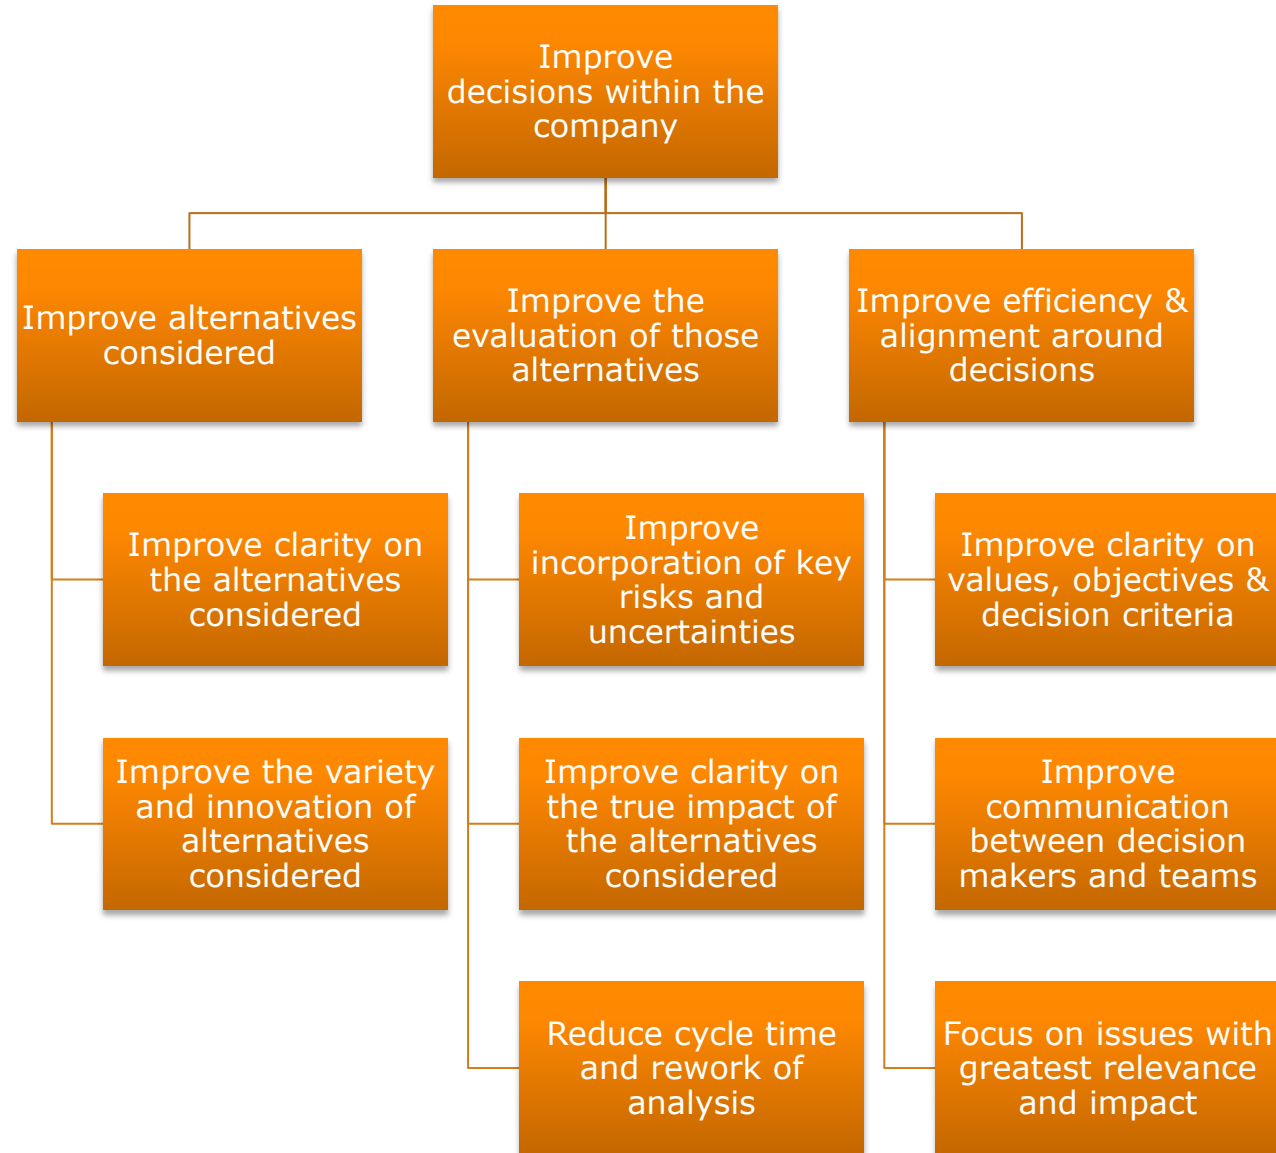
Improve decisions within the company

Improve alternatives considered

Improve clarity on the alternatives considered

Improve the variety and innovation of alternatives considered

Improve the evaluation of those alternatives

Improve incorporation of key risks and uncertainties

Improve clarity on the true impact of the alternatives considered

Reduce cycle time and rework of analysis

Improve efficiency & alignment around decisions

Improve clarity on values, objectives & decision criteria

Improve communication between decision makers and teams

Focus on issues with greatest relevance and impact